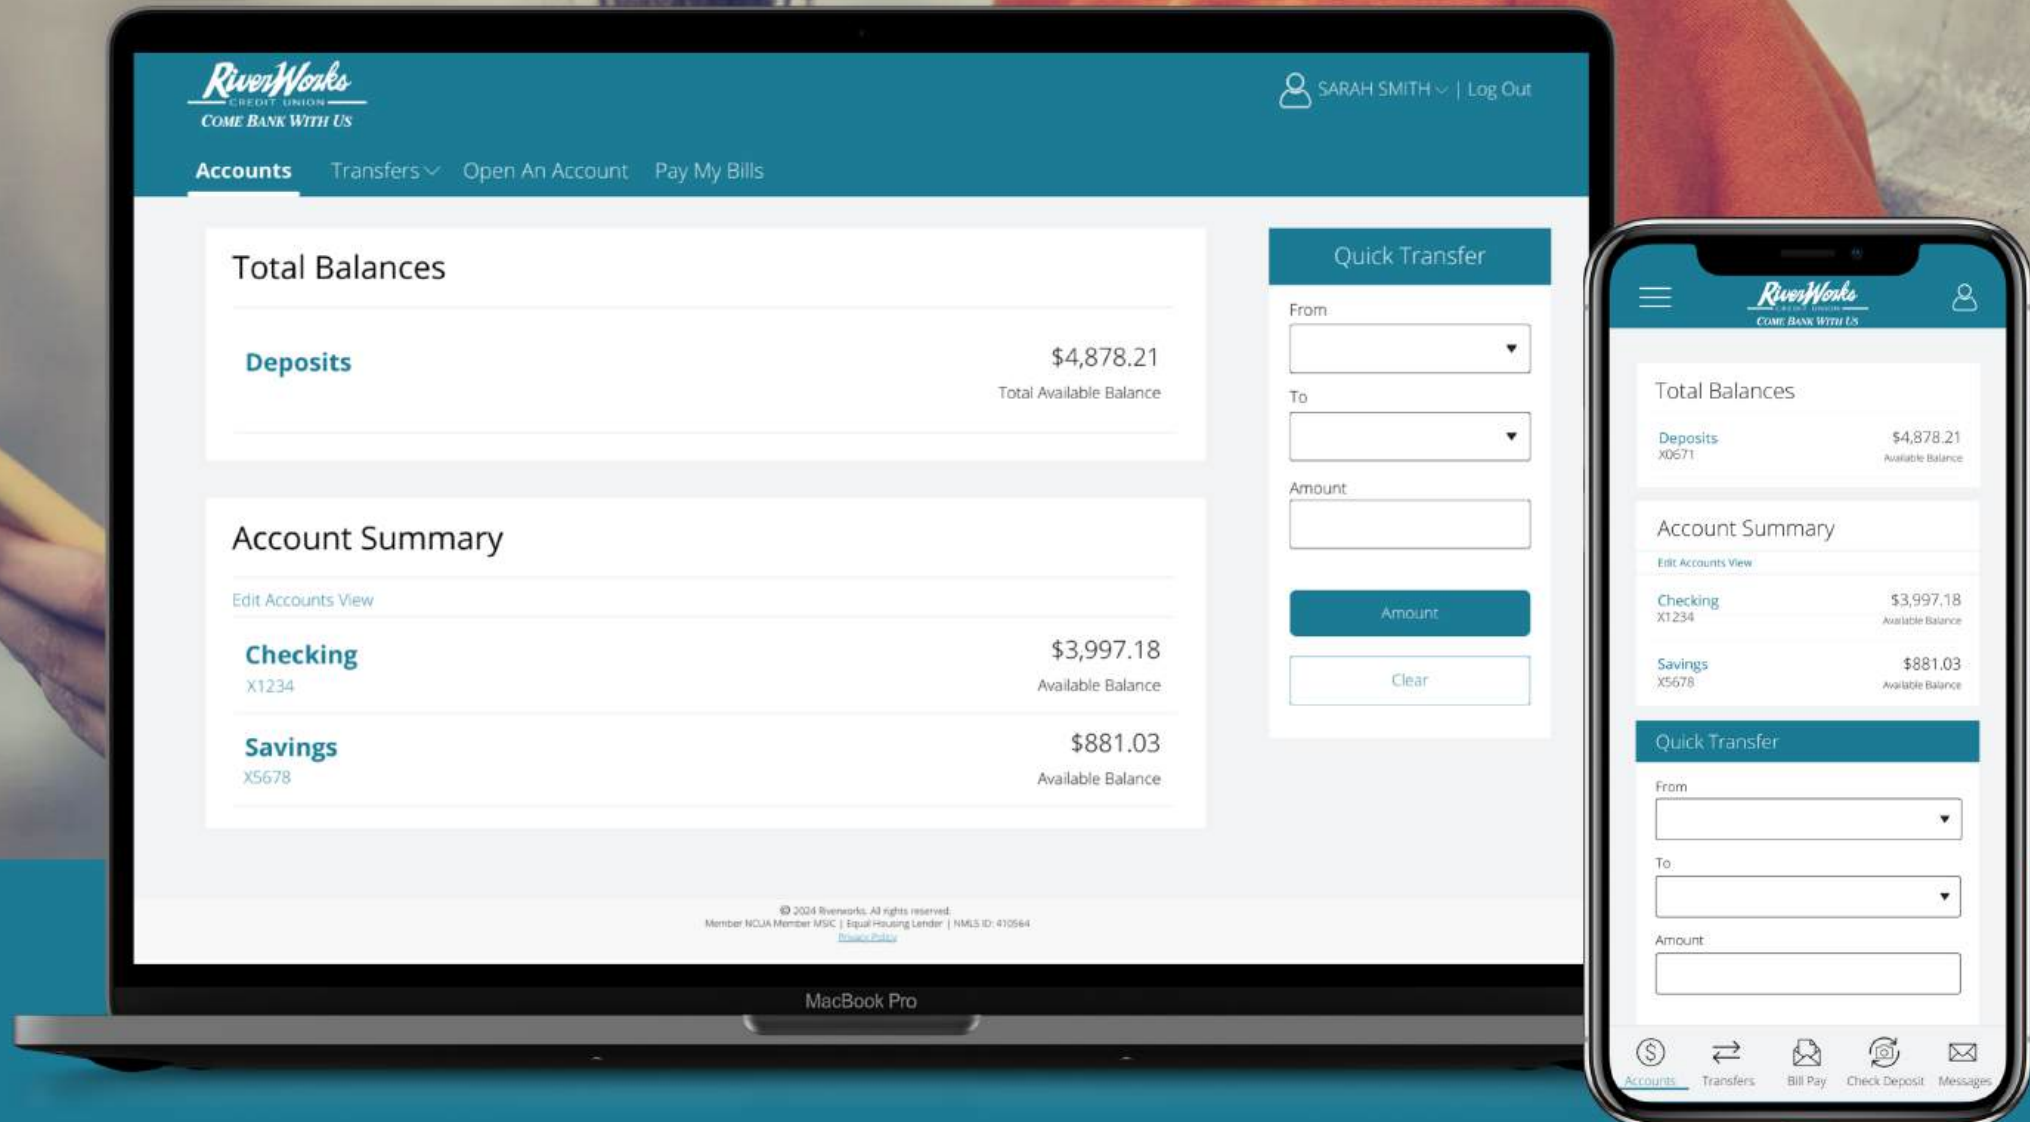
RiverWorks
CREDIT UNION
COME BANK WITH US

SARAH SMITH | Log Out

Accounts Transfers Open An Account Pay My Bills

Total Balances

Deposits
$4,878.21
Total Available Balance

Account Summary

Edit Accounts View

Checking
X1234
$3,997.18
Available Balance

Savings
X5678
$881.03
Available Balance

Quick Transfer

From

To

Amount

Amount

Clear

© 2024 Riverworks. All rights reserved.
Member NCUA Member MSIC | Equal Housing Lender | NMLS ID: 410564
Privacy Policy

MacBook Pro

RiverWorks
CREDIT UNION
COME BANK WITH US

Total Balances

Deposits
X0671
$4,878.21
Available Balance

Account Summary

Edit Accounts View

Checking
X1234
$3,997.18
Available Balance

Savings
X5678
$881.03
Available Balance

Quick Transfer

From

To

Amount

Accounts Transfers Bill Pay Check Deposit Messages